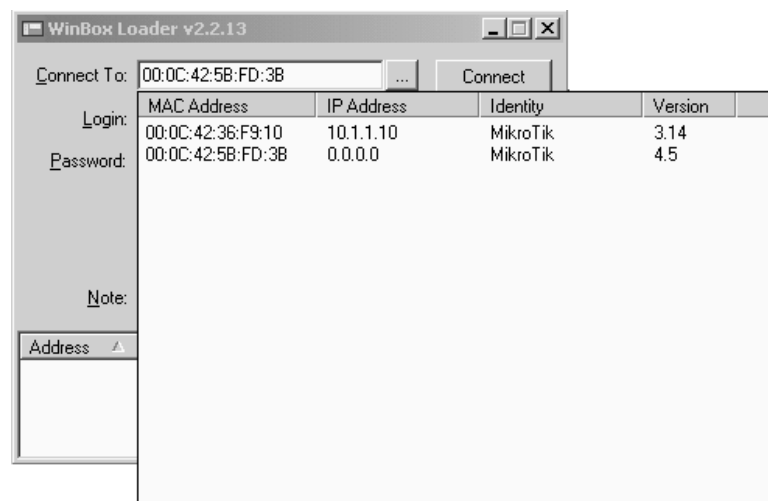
WinBox Loader v2.2.13

Connect To: 00:0C:42:5B:FD:3B ... Connect

Login:

Password:

Note:

Address

| MAC Address | IP Address | Identity | Version |
|---|---|---|---|
| 00:0C:42:36:F9:10 | 10.1.1.10 | MikroTik | 3.14 |
| 00:0C:42:5B:FD:3B | 0.0.0.0 | MikroTik | 4.5 |